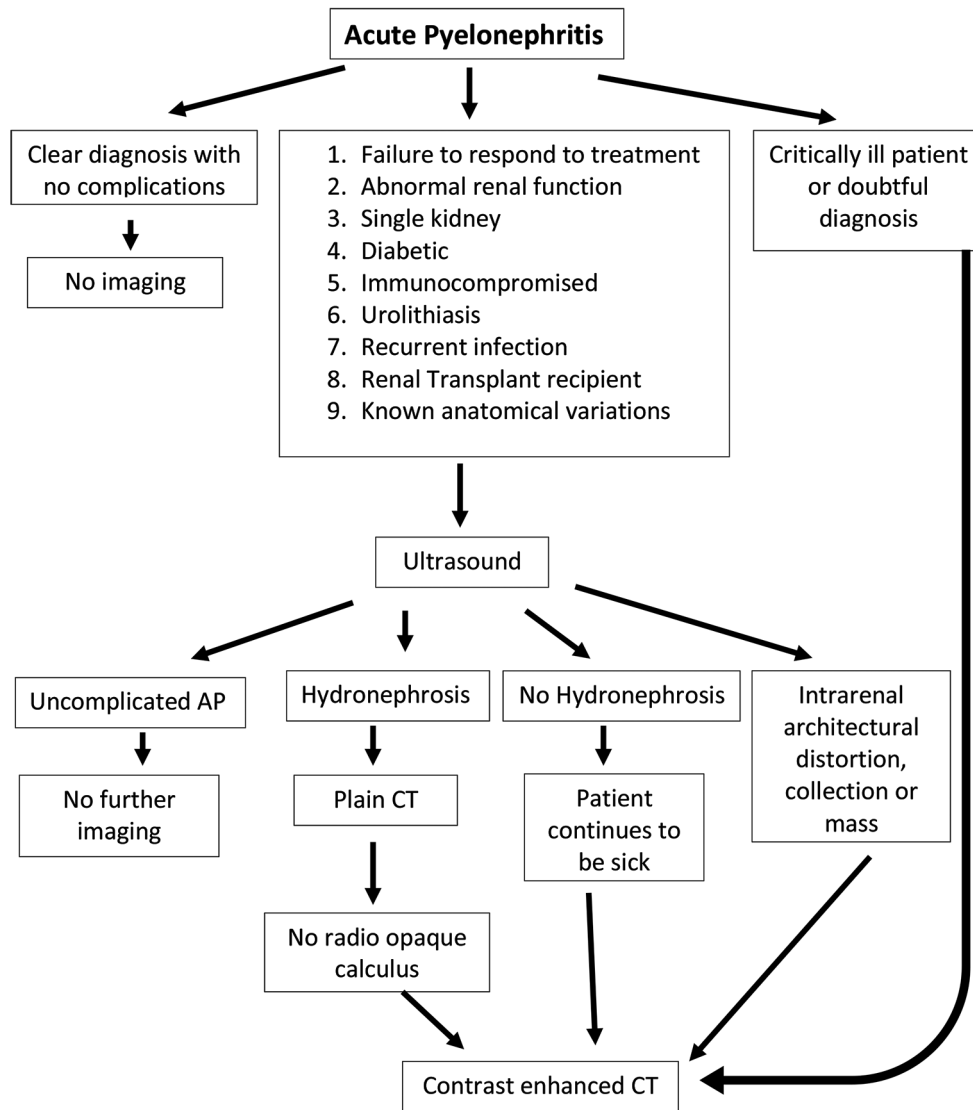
Acute Pyelonephritis

Clear diagnosis with no complications

No imaging

1. Failure to respond to treatment
2. Abnormal renal function
3. Single kidney
4. Diabetic
5. Immunocompromised
6. Urolithiasis
7. Recurrent infection
8. Renal Transplant recipient
9. Known anatomical variations

Critically ill patient or doubtful diagnosis

Ultrasound

Uncomplicated AP

No further imaging

Hydronephrosis

Plain CT

No radio opaque calculus

No Hydronephrosis

Patient continues to be sick

Intrarenal architectural distortion, collection or mass

Contrast enhanced CT